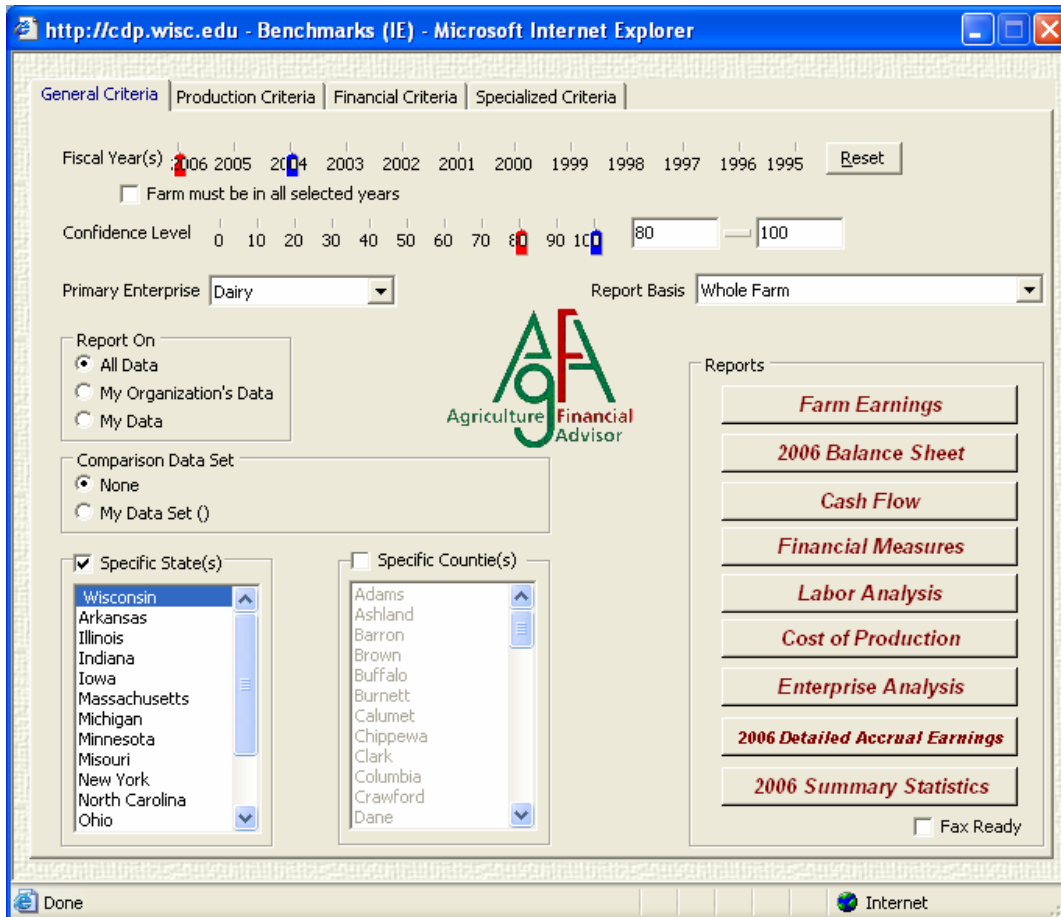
http://cdp.wisc.edu - Benchmarks (IE) - Microsoft Internet Explorer

General Criteria | Production Criteria | Financial Criteria | Specialized Criteria

Fiscal Year(s) 2006 2005 2004 2003 2002 2001 2000 1999 1998 1997 1996 1995 Reset

Farm must be in all selected years

Confidence Level 0 10 20 30 40 50 60 70 80 90 100 80 100

Primary Enterprise Dairy

Report Basis Whole Farm

Report On
All Data
My Organization's Data
My Data

AgFA
Agriculture Financial Advisor

Comparison Data Set
None
My Data Set ()

Specific State(s)
Wisconsin
Arkansas
Illinois
Indiana
Iowa
Massachusetts
Michigan
Minnesota
Misouri
New York
North Carolina
Ohio

Specific Countie(s)
Adams
Ashland
Barron
Brown
Buffalo
Burnett
Calumet
Chippewa
Clark
Columbia
Crawford
Dane

Reports
Farm Earnings
2006 Balance Sheet
Cash Flow
Financial Measures
Labor Analysis
Cost of Production
Enterprise Analysis
2006 Detailed Accrual Earnings
2006 Summary Statistics
Fax Ready

Done
Internet